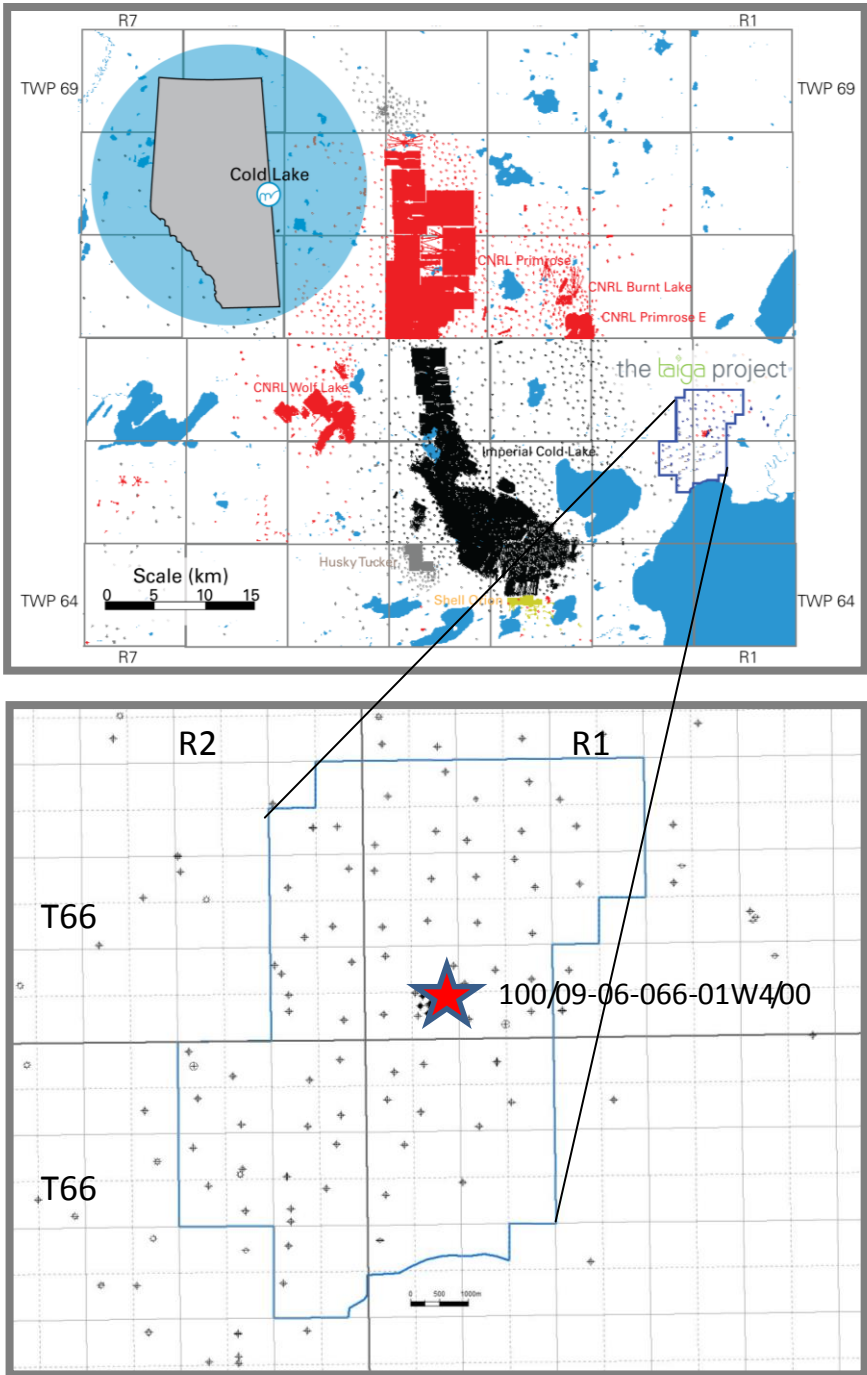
R7

R1

TWP 69

TWP 69

Cold Lake

CNRL Primrose

CNRL Burnt Lake

CNRL Primrose E

the taiga project

CNRL Wolf Lake

Imperial Cold Lake

Husky Tucker

Scale (km)
0 5 10 15

TWP 64

Shell Orion

TWP 64

R7

R1

R2

R1

T66

100/09-06-066-01W4/00

T66

0 500 1000m